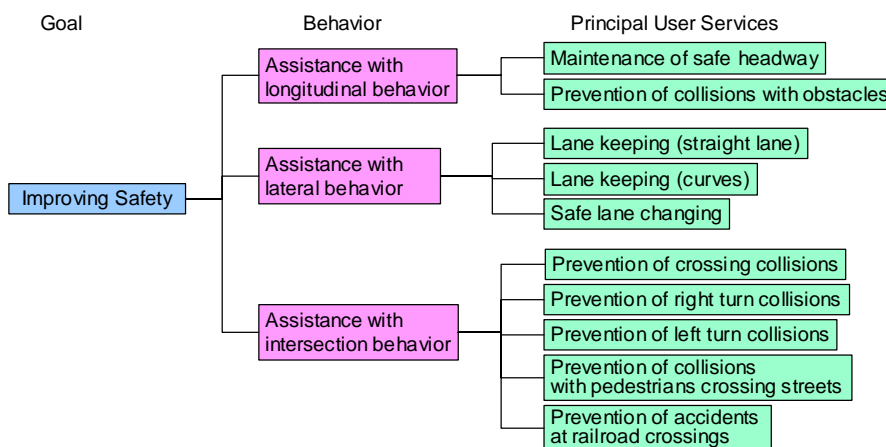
Goal

Behavior

Principal User Services

Improving Safety

Assistance with longitudinal behavior

Maintenance of safe headway

Prevention of collisions with obstacles

Assistance with lateral behavior

Lane keeping (straight lane)

Lane keeping (curves)

Safe lane changing

Assistance with intersection behavior

Prevention of crossing collisions

Prevention of right turn collisions

Prevention of left turn collisions

Prevention of collisions with pedestrians crossing streets

Prevention of accidents at railroad crossings